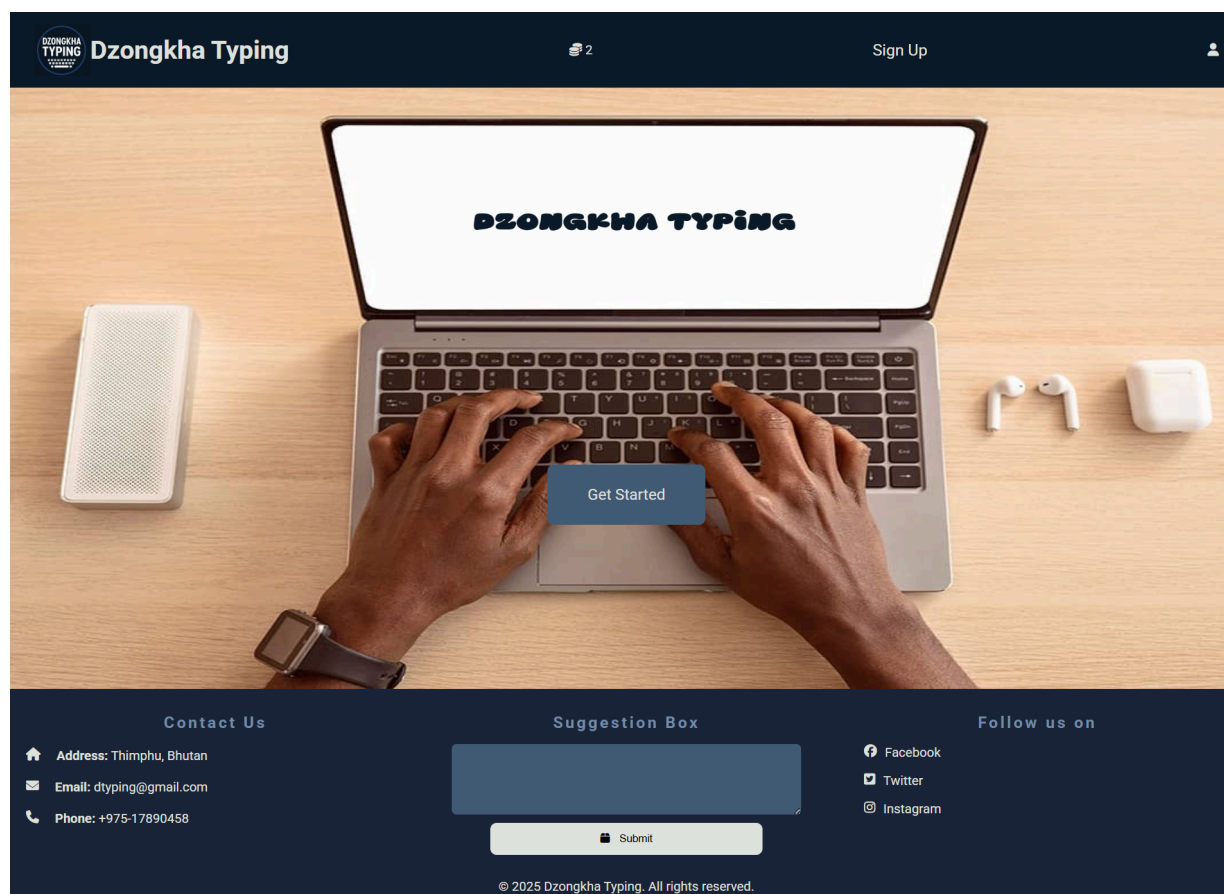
DZONGKHA TYPING Dzongkha Typing

2

Sign Up

DZONGKHA TYPING

Get Started

Contact Us

Address: Thimphu, Bhutan

Email: dtyping@gmail.com

Phone: +975-17890458

Suggestion Box

Submit

Follow us on

Facebook

Twitter

Instagram

© 2025 Dzongkha Typing. All rights reserved.